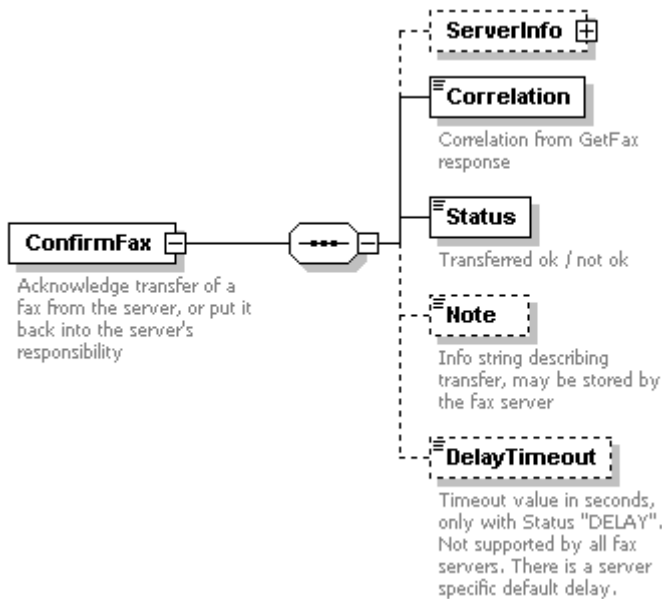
ServerInfo

Correlation

Correlation from GetFax response

ConfirmFax

Acknowledge transfer of a fax from the server, or put it back into the server's responsibility

Status

Transferred ok / not ok

Note

Info string describing transfer, may be stored by the fax server

DelayTimeout

Timeout value in seconds, only with Status "DELAY". Not supported by all fax servers. There is a server specific default delay.